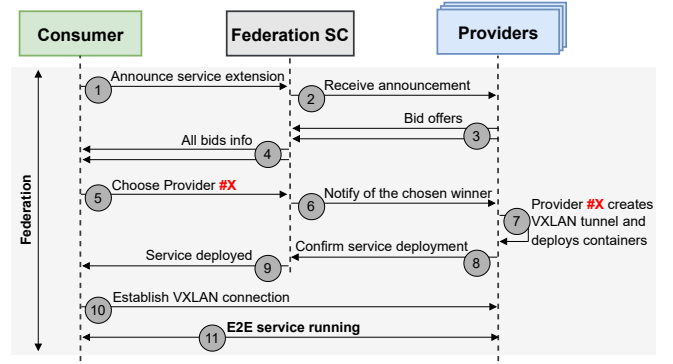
Consumer

Federation SC

Providers

Federation

1 Announce service extension

2 Receive announcement

Bid offers 3

All bids info 4

5 Choose Provider #X

6 Notify of the chosen winner

7 Provider #X creates VXLAN tunnel and deploys containers

Confirm service deployment 8

Service deployed 9

10 Establish VXLAN connection

11 E2E service running